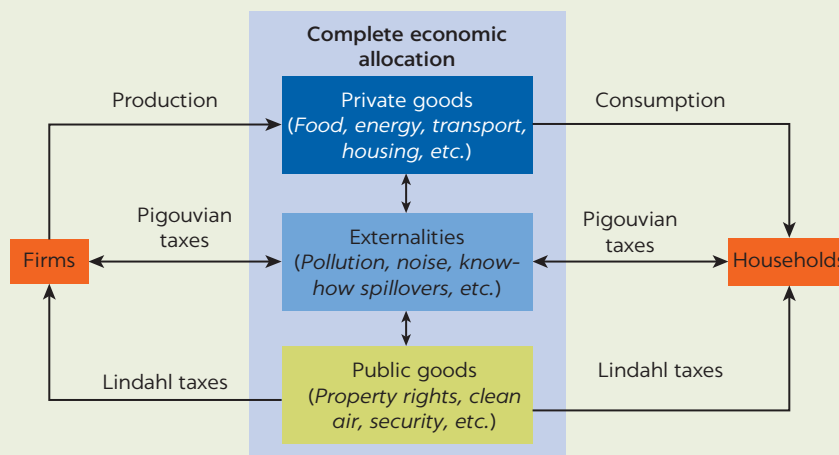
Complete economic allocation

Production

Private goods (*Food, energy, transport, housing, etc.*)

Consumption

Pigouvian taxes

Firms

Externalities (*Pollution, noise, know-how spillovers, etc.*)

Pigouvian taxes

Households

Lindahl taxes

Public goods (*Property rights, clean air, security, etc.*)

Lindahl taxes